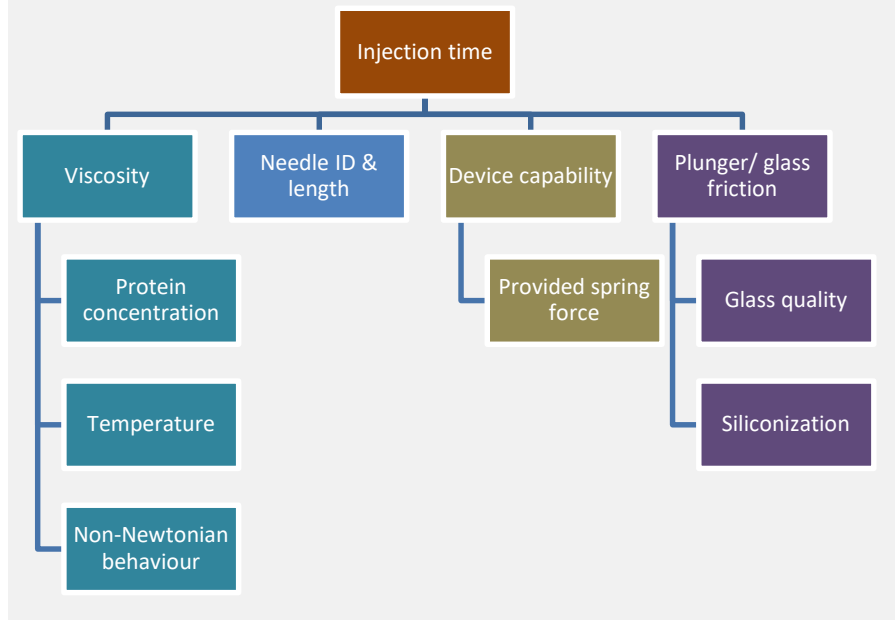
Injection time

Viscosity

Protein concentration

Temperature

Non-Newtonian behaviour

Needle ID & length

Device capability

Provided spring force

Plunger/ glass friction

Glass quality

Siliconization